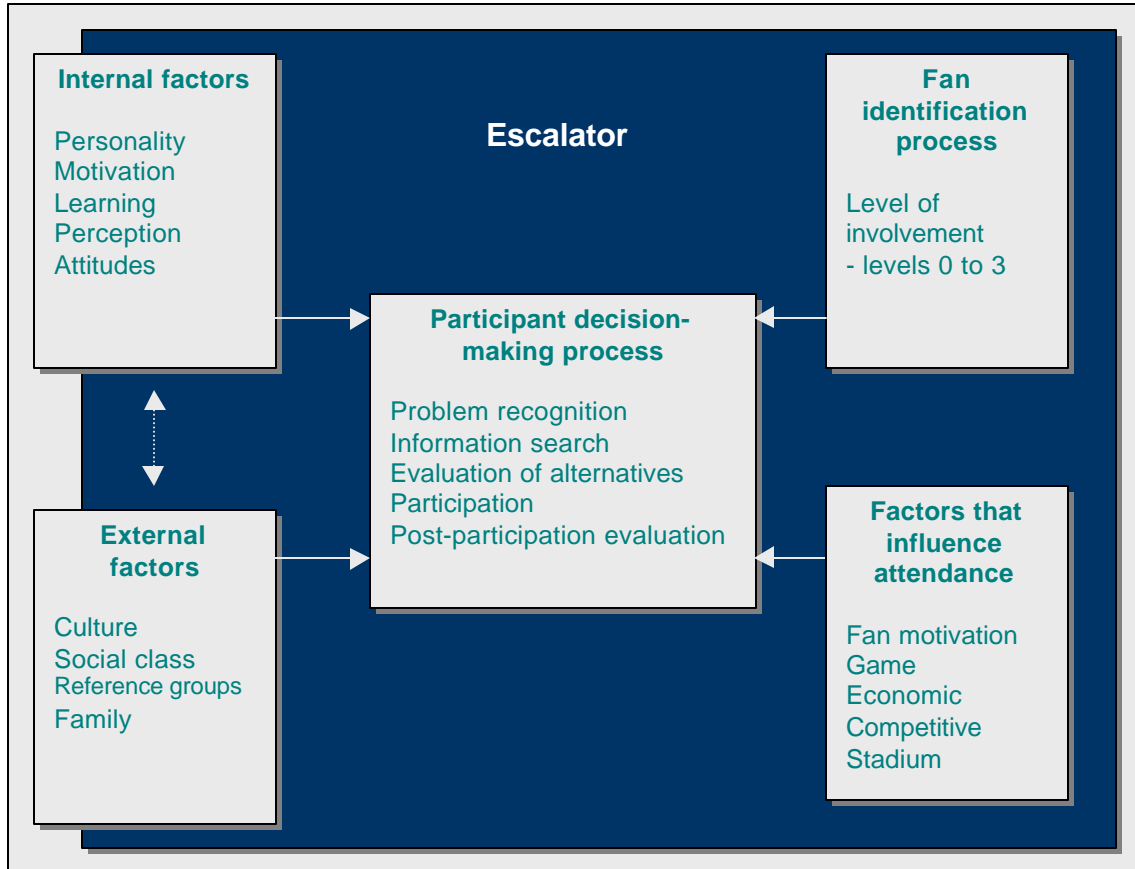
Internal factors

Personality
Motivation
Learning
Perception
Attitudes

Escalator

Fan identification process

Level of involvement
- levels 0 to 3

Participant decision-making process

Problem recognition
Information search
Evaluation of alternatives
Participation
Post-participation evaluation

External factors

Culture
Social class
Reference groups
Family

Factors that influence attendance

Fan motivation
Game
Economic
Competitive
Stadium